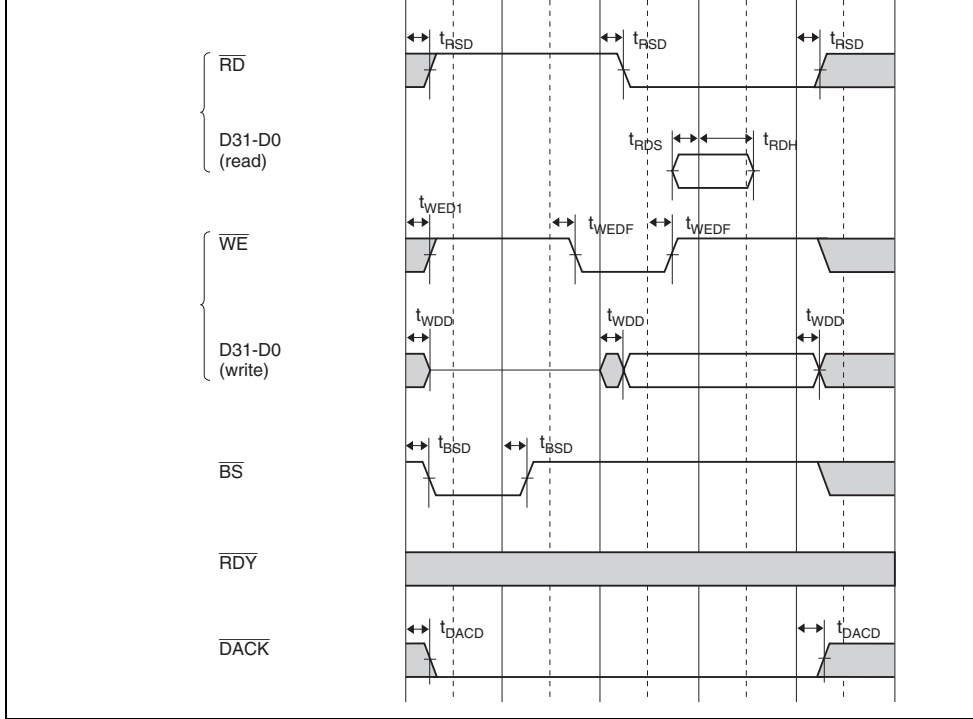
$\overline{RD}$

D31-D0
(read)

$\overline{WE}$

D31-D0
(write)

$\overline{BS}$

$\overline{RDY}$

$\overline{DACK}$

$t_{RSD}$ $t_{RSD}$ $t_{RSD}$

$t_{RDS}$ $t_{RDH}$

$t_{WED1}$ $t_{WEDF}$ $t_{WEDF}$

$t_{WDD}$ $t_{WDD}$ $t_{WDD}$

$t_{BSD}$ $t_{BSD}$

$t_{DACD}$ $t_{DACD}$